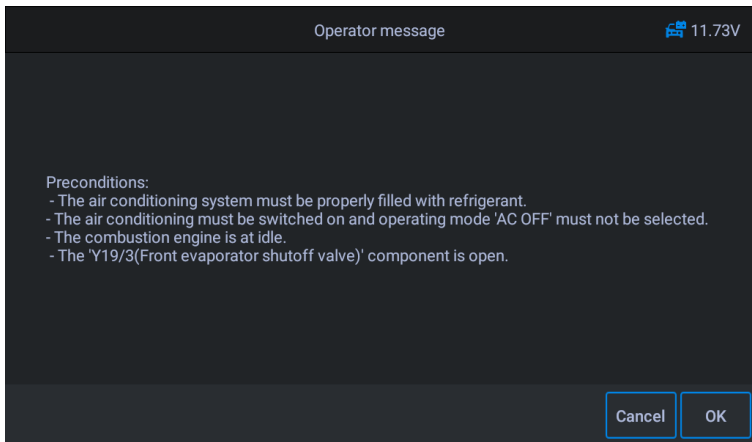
Operator message

11.73V

Preconditions:
- The air conditioning system must be properly filled with refrigerant.
- The air conditioning must be switched on and operating mode 'AC OFF' must not be selected.
- The combustion engine is at idle.
- The 'Y19/3(Front evaporator shutoff valve)' component is open.

Cancel

OK